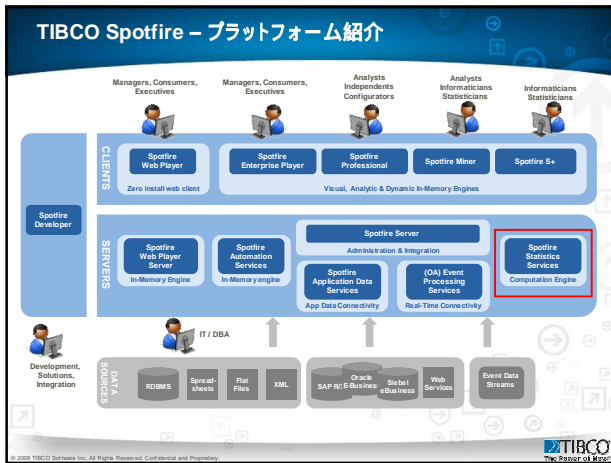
TIBCO Spotfire – プラットフォーム紹介

Managers, Consumers, Executives

Managers, Consumers, Executives

Analysts Independents Configurators

Analysts Informaticians Statisticians

Informaticians Statisticians

CLIENTS

Spotfire Web Player

Zero install web client

Spotfire Enterprise Player

Spotfire Professional

Spotfire Miner

Spotfire S+

Visual, Analytic & Dynamic In-Memory Engines

Spotfire Developer

SERVERS

Spotfire Server

Administration & Integration

Spotfire Web Player Server

In-Memory Engine

Spotfire Automation Services

In-Memory engine

Spotfire Application Data Services

App Data Connectivity

(OA) Event Processing Services

Real-Time Connectivity

Spotfire Statistics Services

Computation Engine

IT / DBA

Development, Solutions, Integration

DATA SOURCES

RDBMS

Spreadsheets

Flat Files

XML

SAP R/3

Oracle E-Business

Siebel eBusiness

Web Services

Event Data Streams

© 2008 TIBCO Software Inc. All Rights Reserved. Confidential and Proprietary.

TIBCO
The Power of Now®